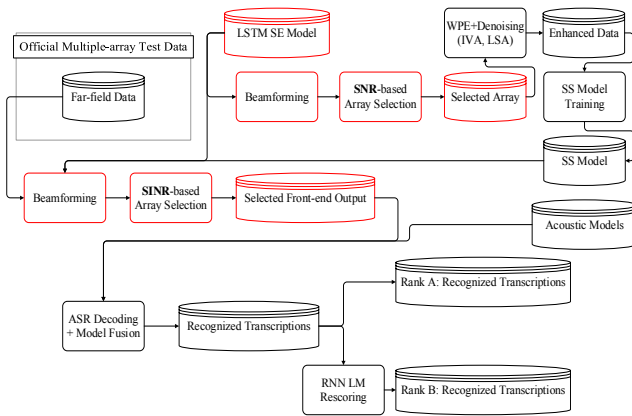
Official Multiple-array Test Data

Far-field Data

LSTM SE Model

Beamforming

SNR-based Array Selection

Selected Array

WPE+Denoising (IVA, LSA)

Enhanced Data

SS Model Training

SS Model

Beamforming

SINR-based Array Selection

Selected Front-end Output

Acoustic Models

ASR Decoding + Model Fusion

Recognized Transcriptions

Rank A: Recognized Transcriptions

RNN LM Rescoring

Rank B: Recognized Transcriptions